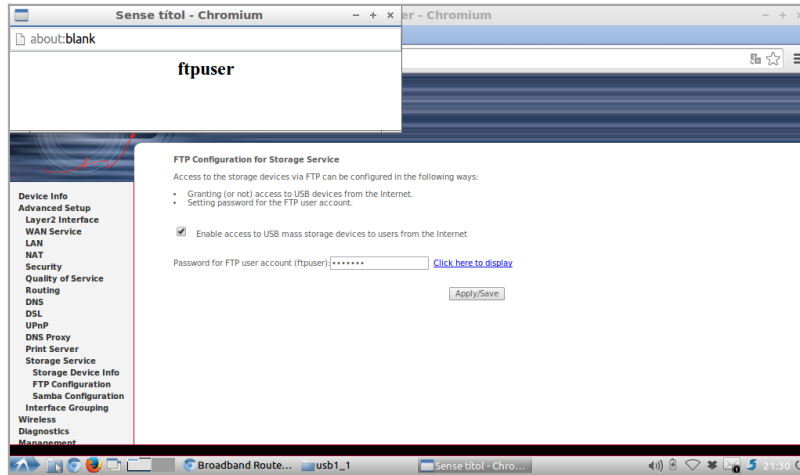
Sense títol - Chromium
about:blank
ftpuser

er - Chromium

FTP Configuration for Storage Service

Access to the storage devices via FTP can be configured in the following ways:

- Granting (or not) access to USB devices from the Internet.
- Setting password for the FTP user account.

Enable access to USB mass storage devices to users from the Internet

Password for FTP user account (ftpuser): ••••••• Click here to display

Apply/Save

Device Info
Advanced Setup
Layer2 Interface
WAN Service
LAN
NAT
Security
Quality of Service
Routing
DNS
DSL
UPnP
DNS Proxy
Print Server
Storage Service
Storage Device Info
FTP Configuration
Samba Configuration
Interface Grouping
Wireless
Diagnostics
Management

Broadband Route...
usb1_1
Sense títol - Chro...
21:30